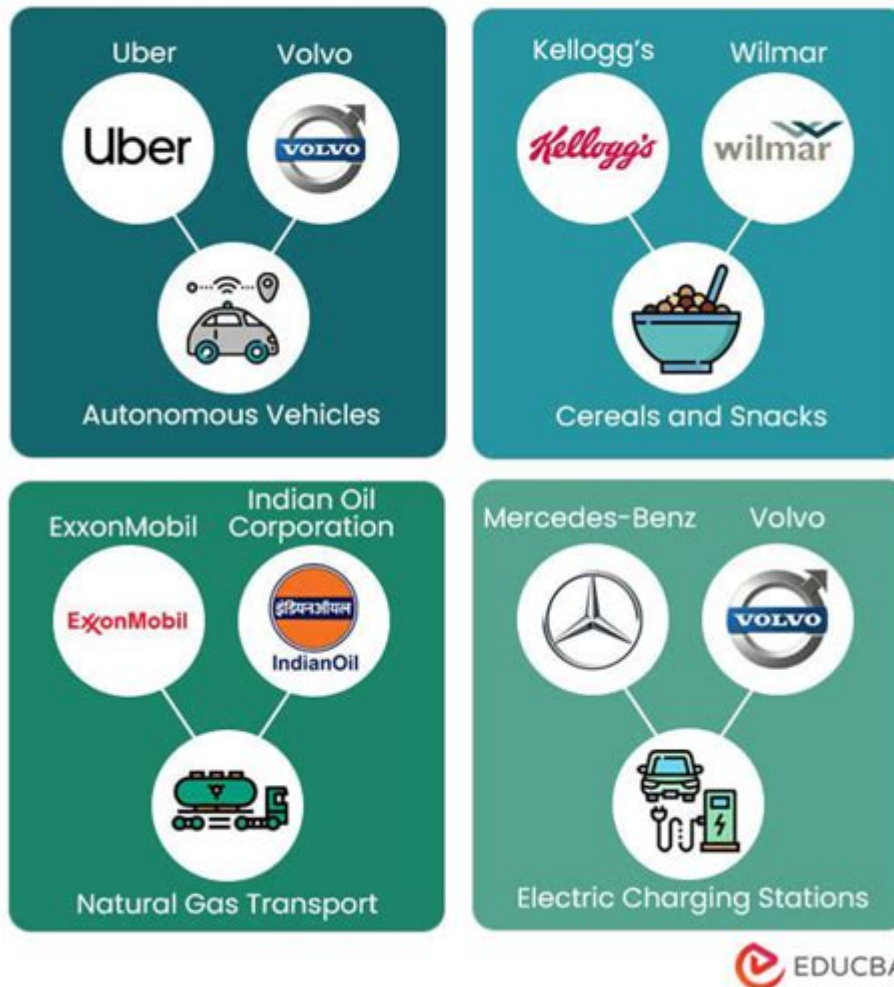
Uber

Volvo

Uber

VOLVO

Autonomous Vehicles

Kellogg's

Wilmar

Kellogg's

wilmar

Cereals and Snacks

ExxonMobil

Indian Oil Corporation

ExxonMobil

इंडियनऑयल

IndianOil

Natural Gas Transport

Mercedes-Benz

Volvo

VOLVO

Electric Charging Stations

EDUCBA